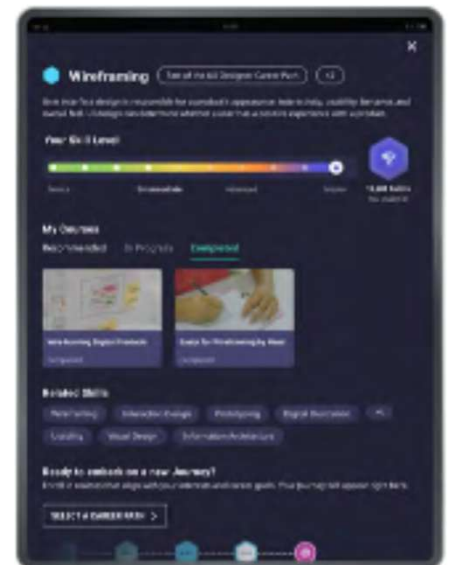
Wireframing

Your Skill Level

My Courses

Recommended In Progress Completed

Related Skills

Wireframing Interaction Design Prototyping Digital Illustration

Usability Visual Design Information Architecture

Ready to embark on a new Journey?

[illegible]

SELECT A CAREER PATH >